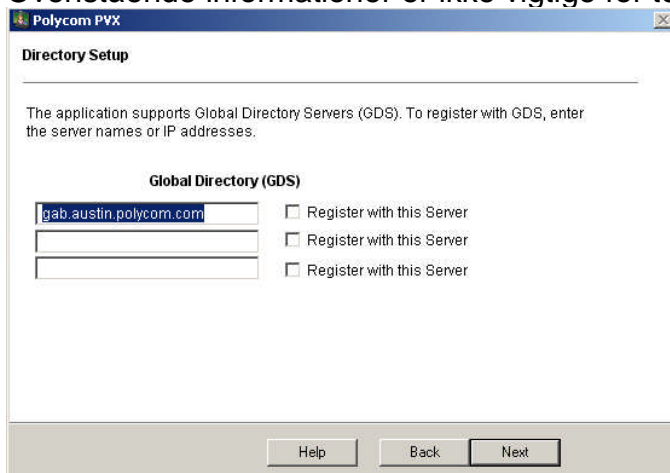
Ovenstående information er ikke vigtige for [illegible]

Polycom PVX

Directory Setup

The application supports Global Directory Servers (GDS). To register with GDS, enter the server names or IP addresses.

Global Directory (GDS)

gab.austin.polycom.com
Register with this Server
Register with this Server
Register with this Server

Help
Back
Next